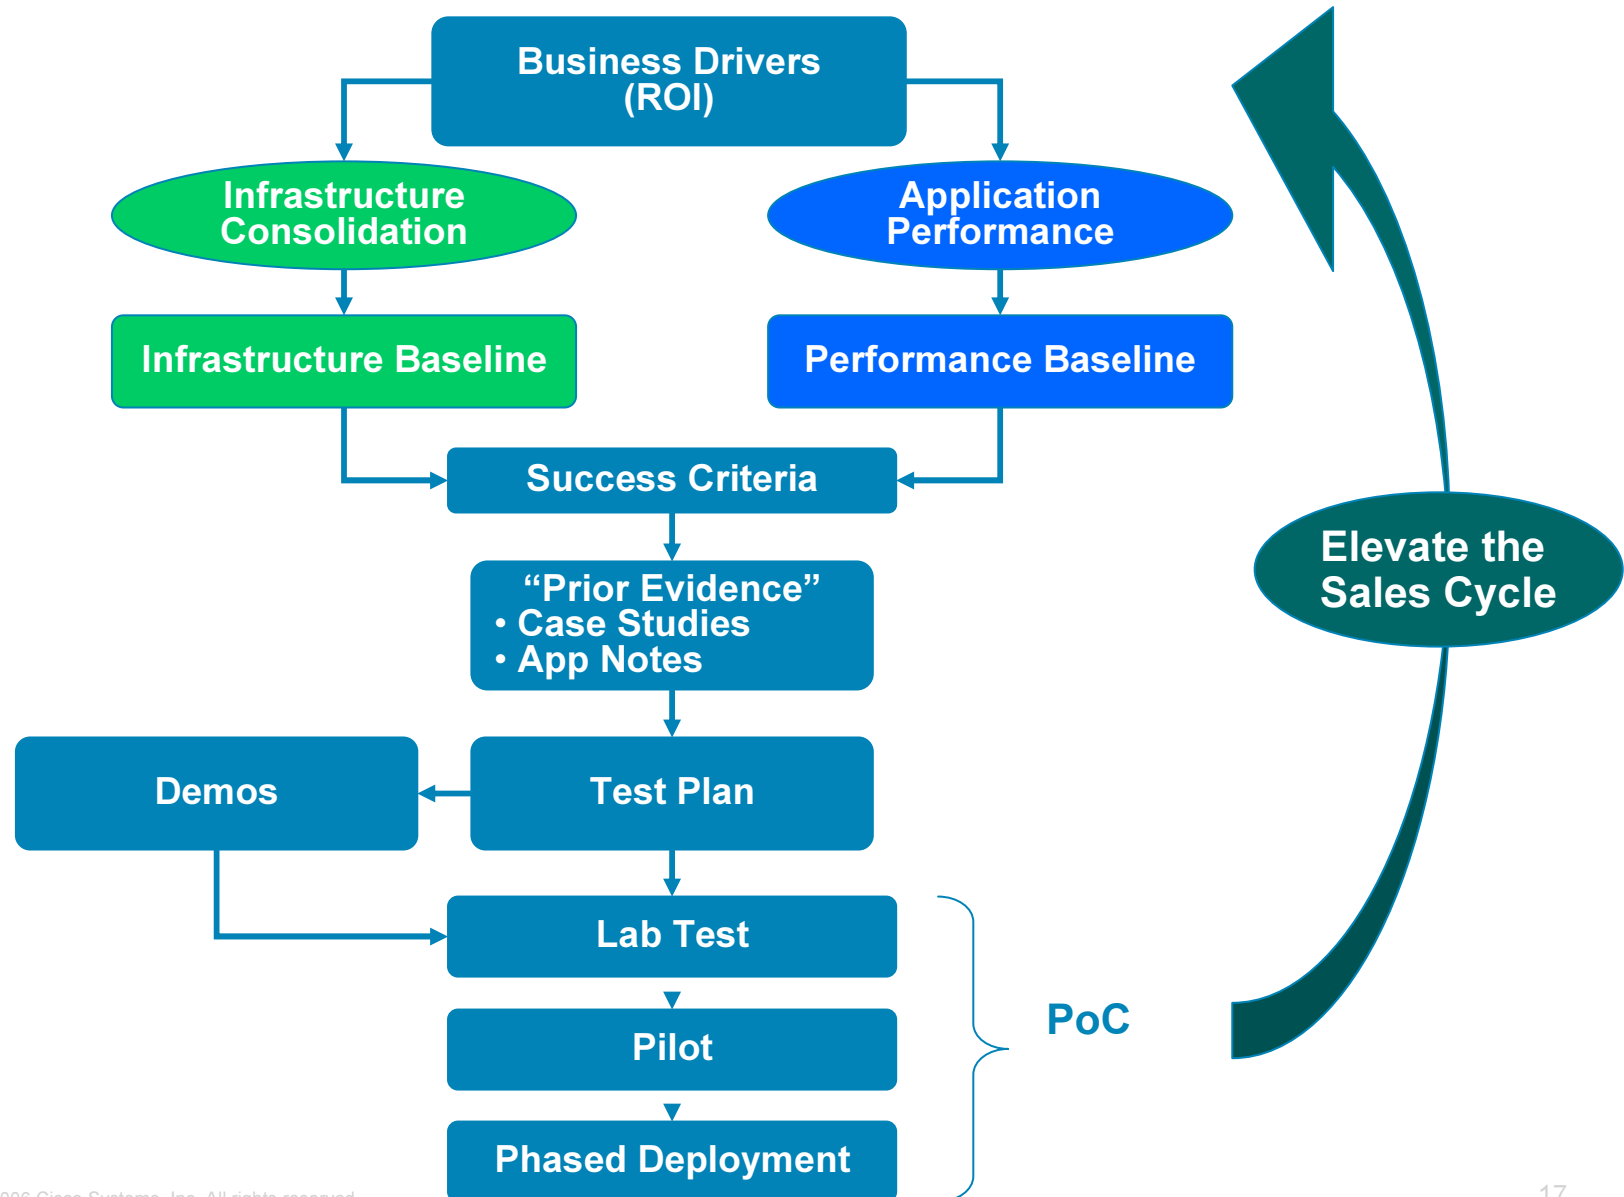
Business Drivers
(ROI)

Infrastructure Consolidation

Application Performance

Infrastructure Baseline

Performance Baseline

Success Criteria

“Prior Evidence”
• Case Studies
• App Notes

Demos

Test Plan

Lab Test

Pilot

Phased Deployment

PoC

Elevate the Sales Cycle

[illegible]006 Cisco Systems, Inc. All rights reserved.

17